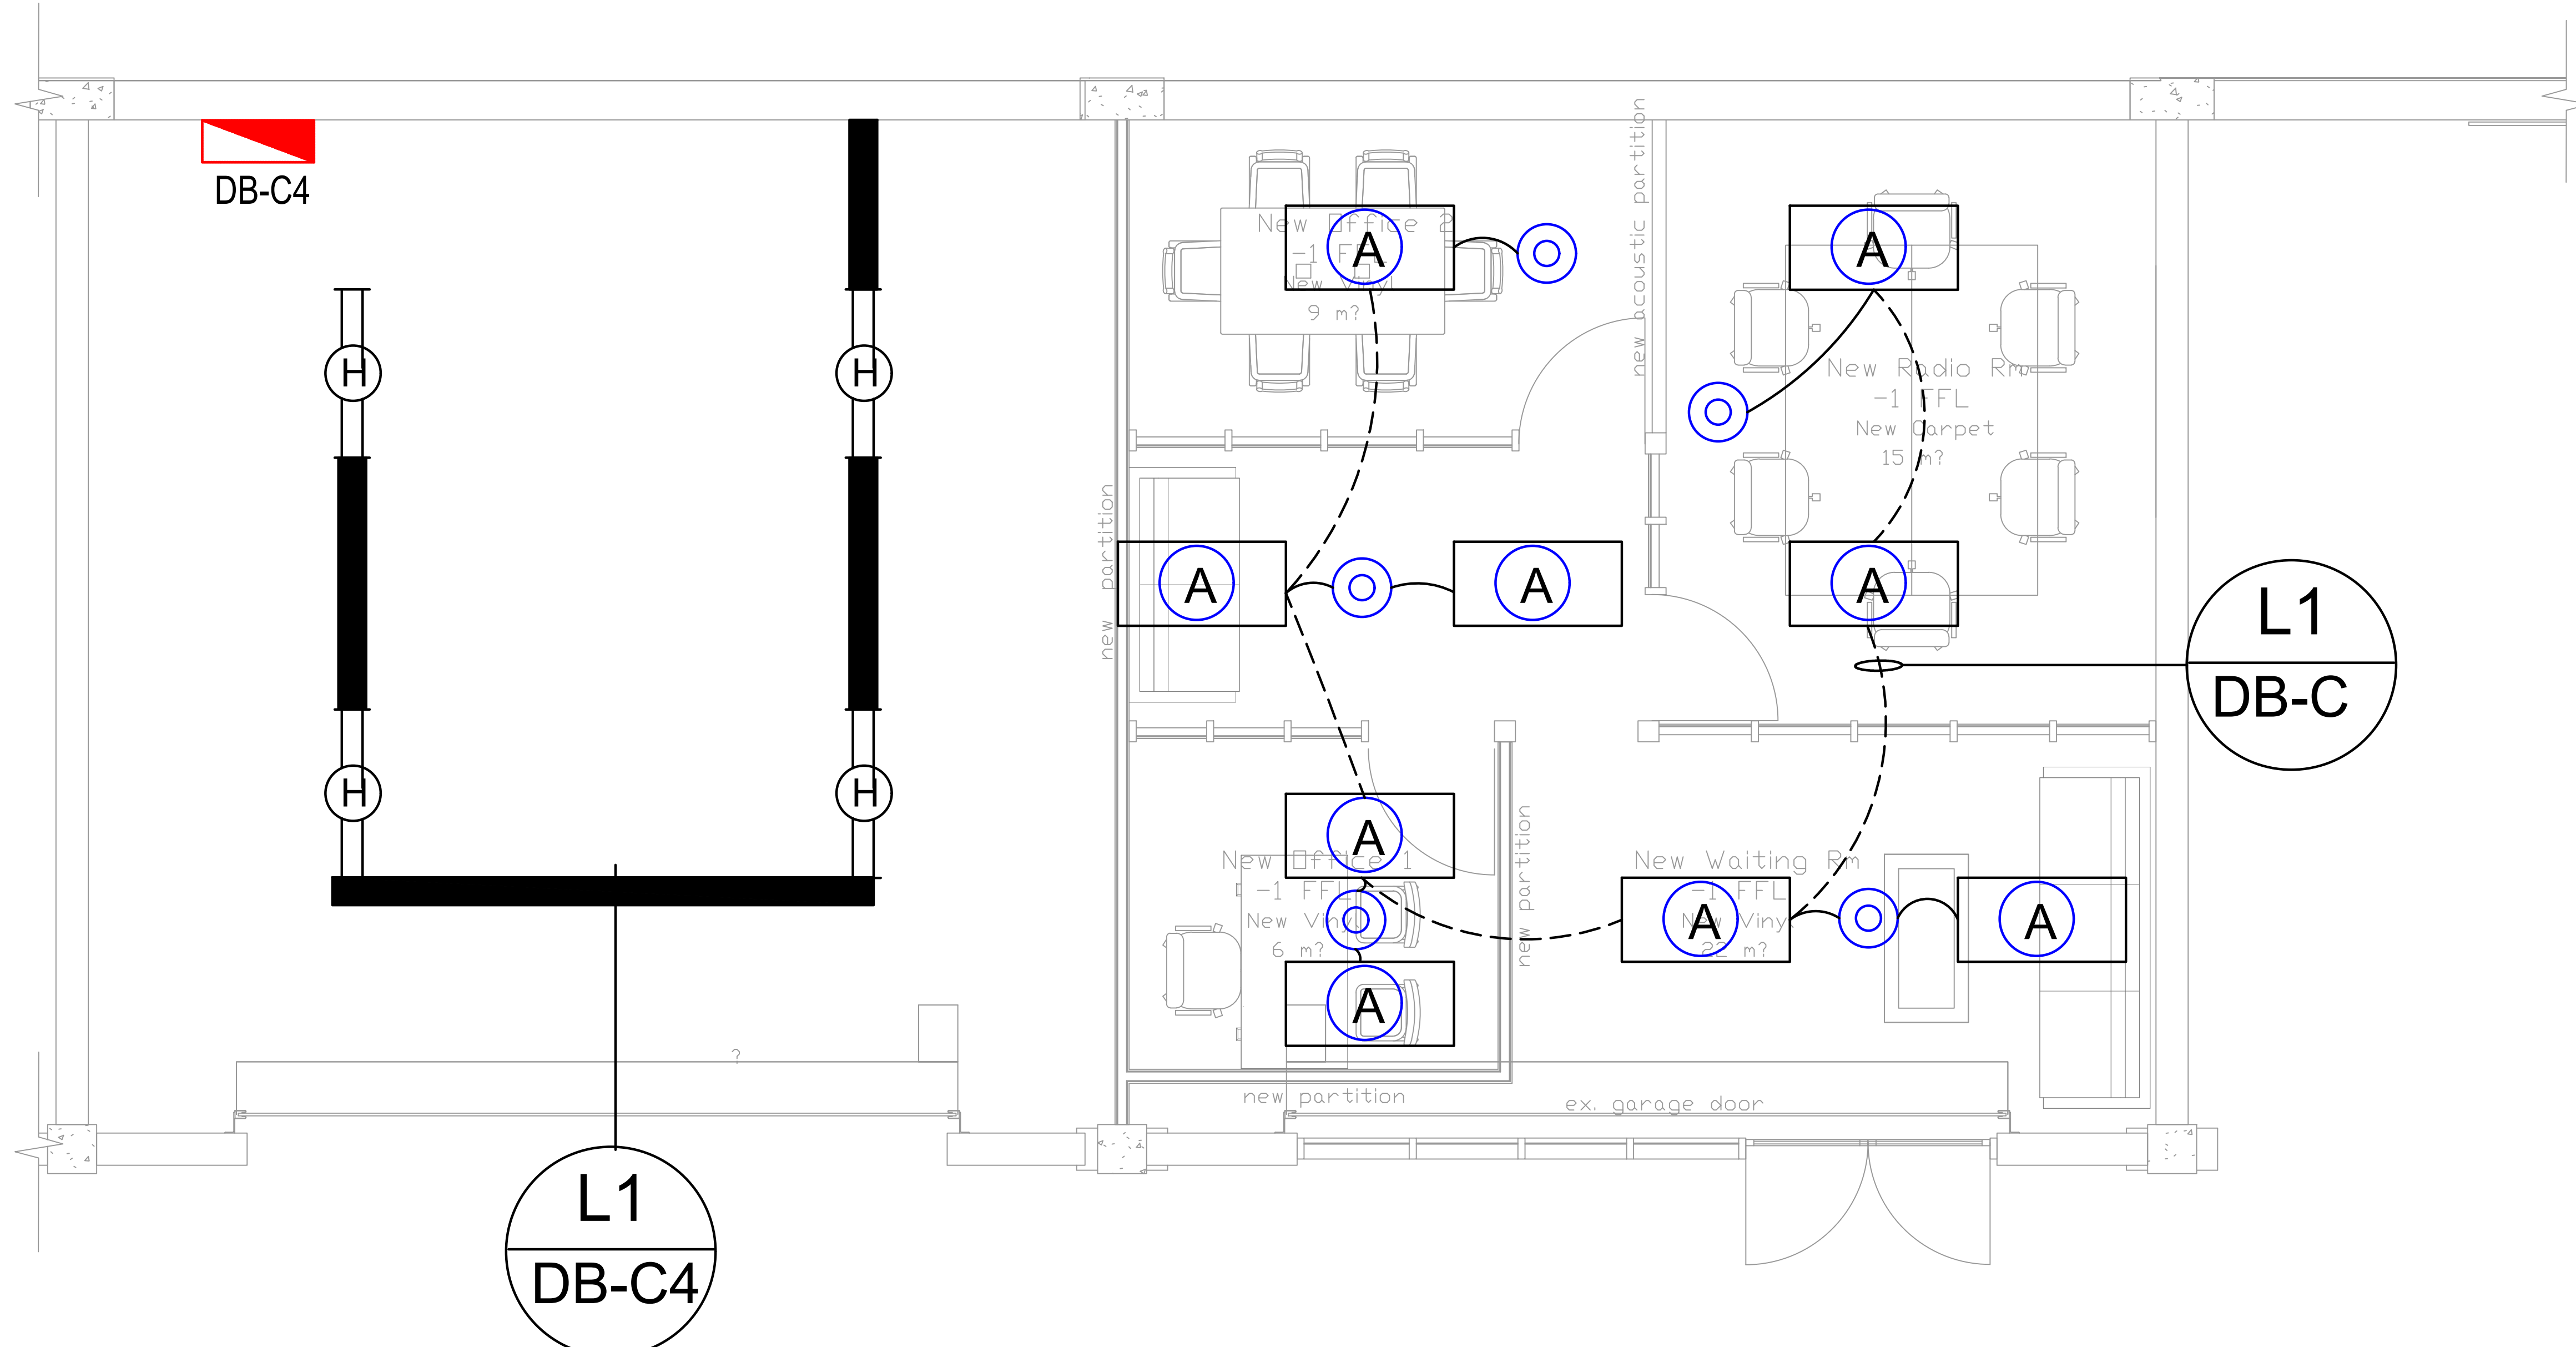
DB-C4

H

H

H

H

New Office 2
-1 FFL
New Vinyl
9 m?

A

new acoustic partition

A

New Radio Rm
-1 FFL
New Carpet
15 m?

new partition

A

A

A

L1
DB-C

A

New Office 1
-1 FFL
New Vinyl
6 m?

A

new partition

New Waiting Rm
-1 FFL
New Vinyl
22 m?

A

A

?

new partition

ex. garage door

L1
DB-C4